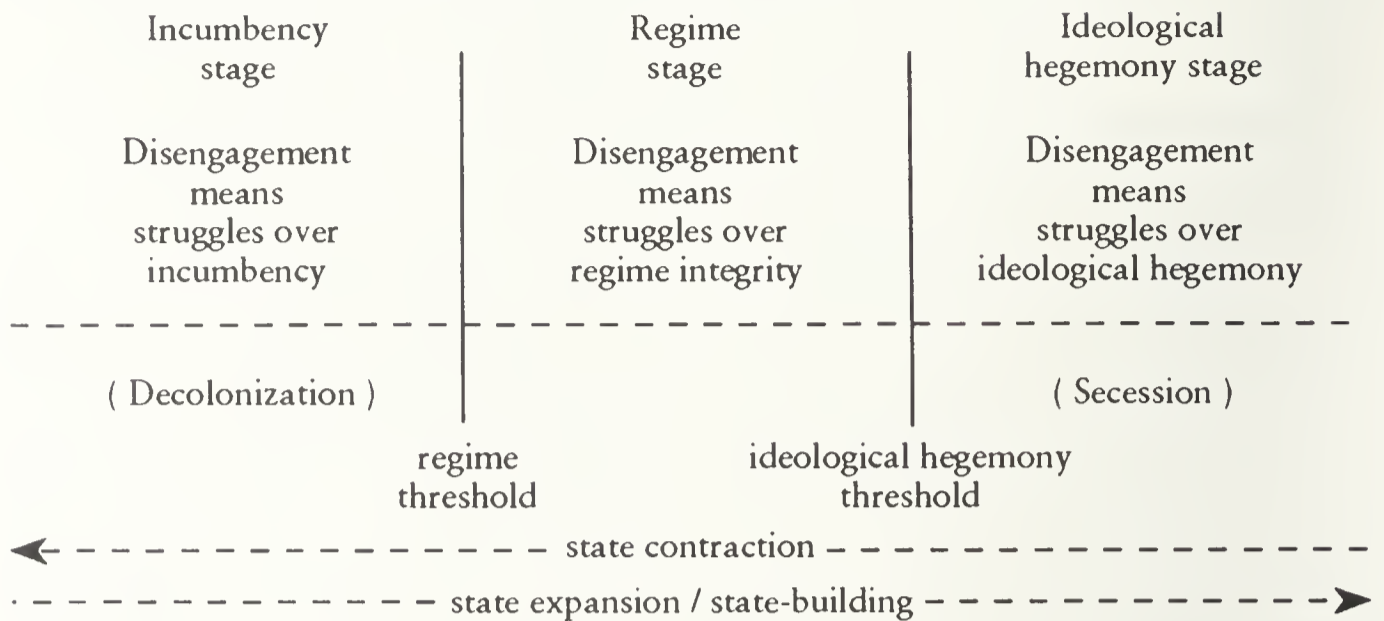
Incumbency stage

Disengagement means struggles over incumbency

Regime stage

Disengagement means struggles over regime integrity

Ideological hegemony stage

Disengagement means struggles over ideological hegemony

( Decolonization )

( Secession )

regime threshold

ideological hegemony threshold

state contraction

state expansion / state-building